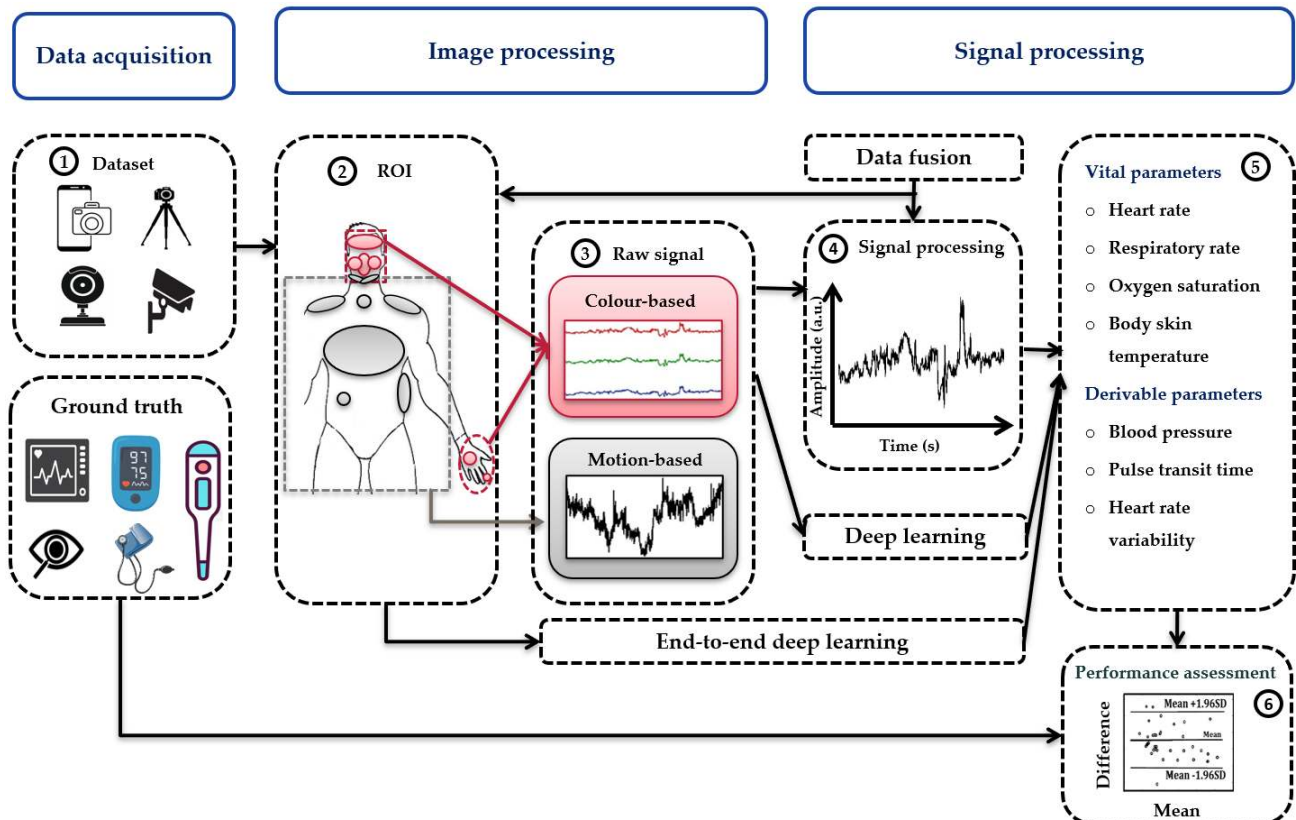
Data acquisition

Image processing

Signal processing

1 Dataset

Ground truth

97
75

2 ROI

Data fusion

3 Raw signal

Colour-based

Motion-based

4 Signal processing

Amplitude (a.u.)

Time (s)

Deep learning

End-to-end deep learning

Vital parameters 5

○ Heart rate

○ Respiratory rate

○ Oxygen saturation

○ Body skin temperature

Derivable parameters

○ Blood pressure

○ Pulse transit time

○ Heart rate variability

Performance assessment 6

Mean +1.96SD

Mean

Mean -1.96SD

Difference

Mean